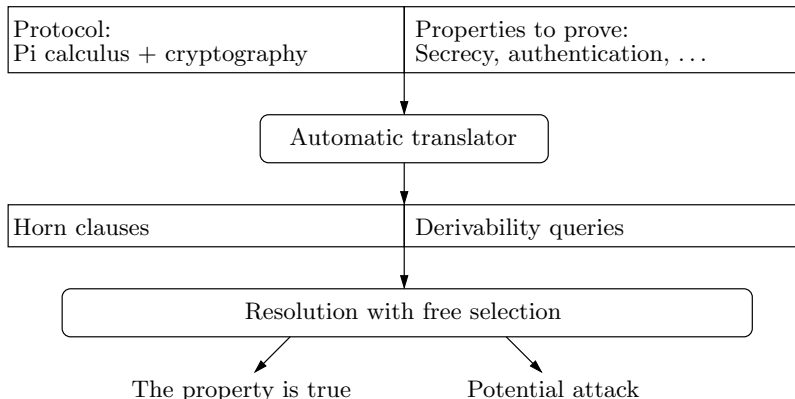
Protocol:
Pi calculus + cryptography

Properties to prove:
Secrecy, authentication, . . .

Automatic translator

Horn clauses

Derivability queries

Resolution with free selection

The property is true

Potential attack